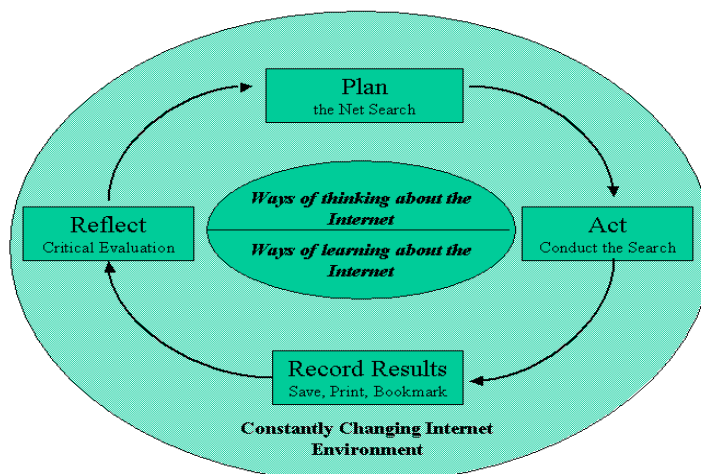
Plan
the Net Search

Ways of thinking about the Internet

Ways of learning about the Internet

Reflect
Critical Evaluation

Act
Conduct the Search

Record Results
Save, Print, Bookmark

Constantly Changing Internet Environment